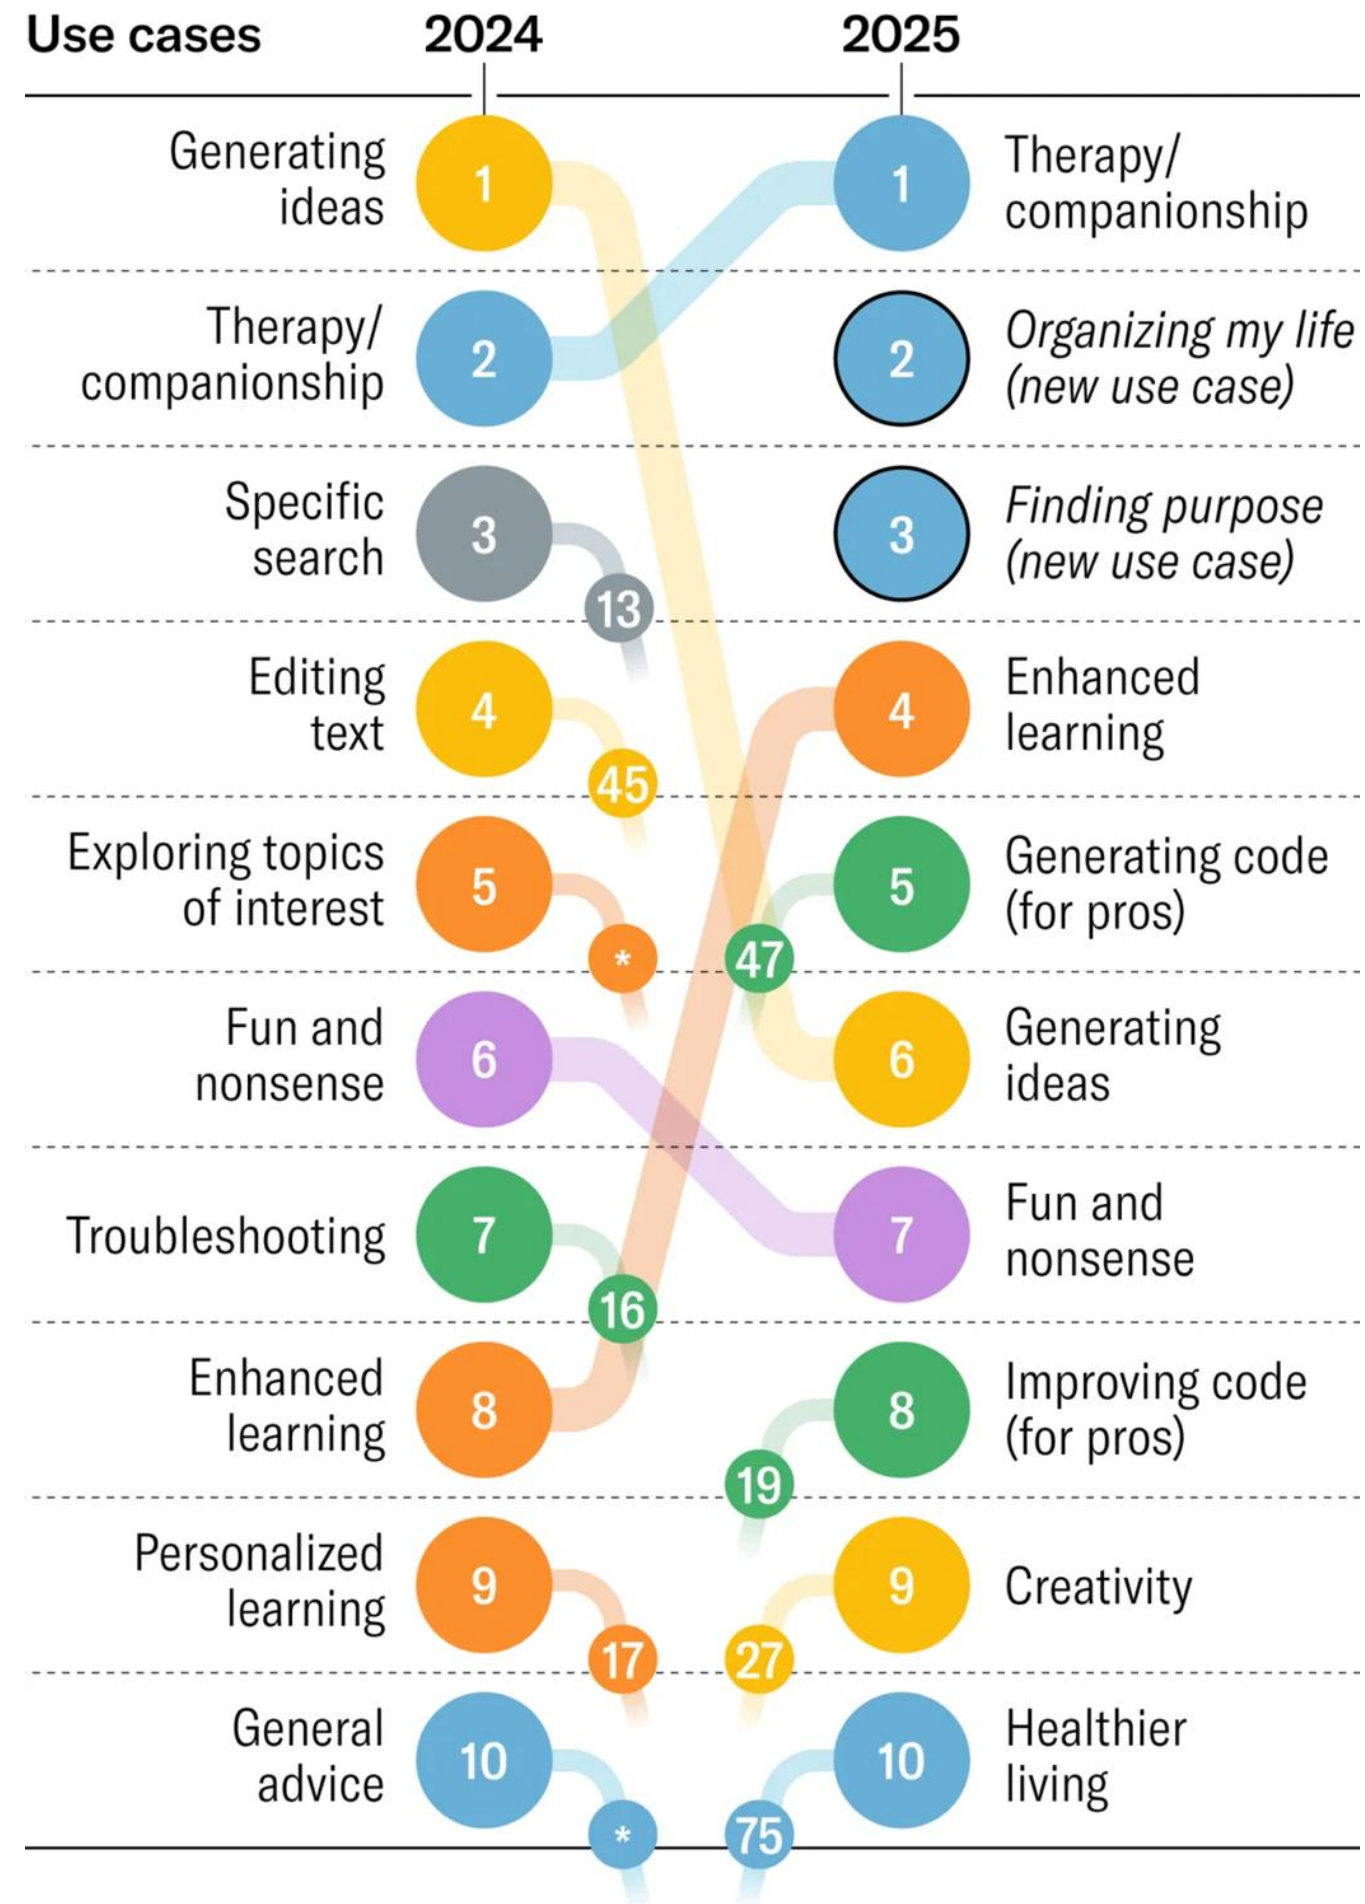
| Use cases | 2024 | | 2025 | |
|---|---|---|---|---|
| Generating ideas | 1 | | 1 | Therapy/ companionship |
| Therapy/ companionship | 2 | | 2 | *Organizing my life (new use case)* |
| Specific search | 3 | 13 | 3 | *Finding purpose (new use case)* |
| Editing text | 4 | 45 | 4 | Enhanced learning |
| Exploring topics of interest | 5 | * 47 | 5 | Generating code (for pros) |
| Fun and nonsense | 6 | | 6 | Generating ideas |
| Troubleshooting | 7 | 16 | 7 | Fun and nonsense |
| Enhanced learning | 8 | 19 | 8 | Improving code (for pros) |
| Personalized learning | 9 | 17 27 | 9 | Creativity |
| General advice | 10 | * 75 | 10 | Healthier living |